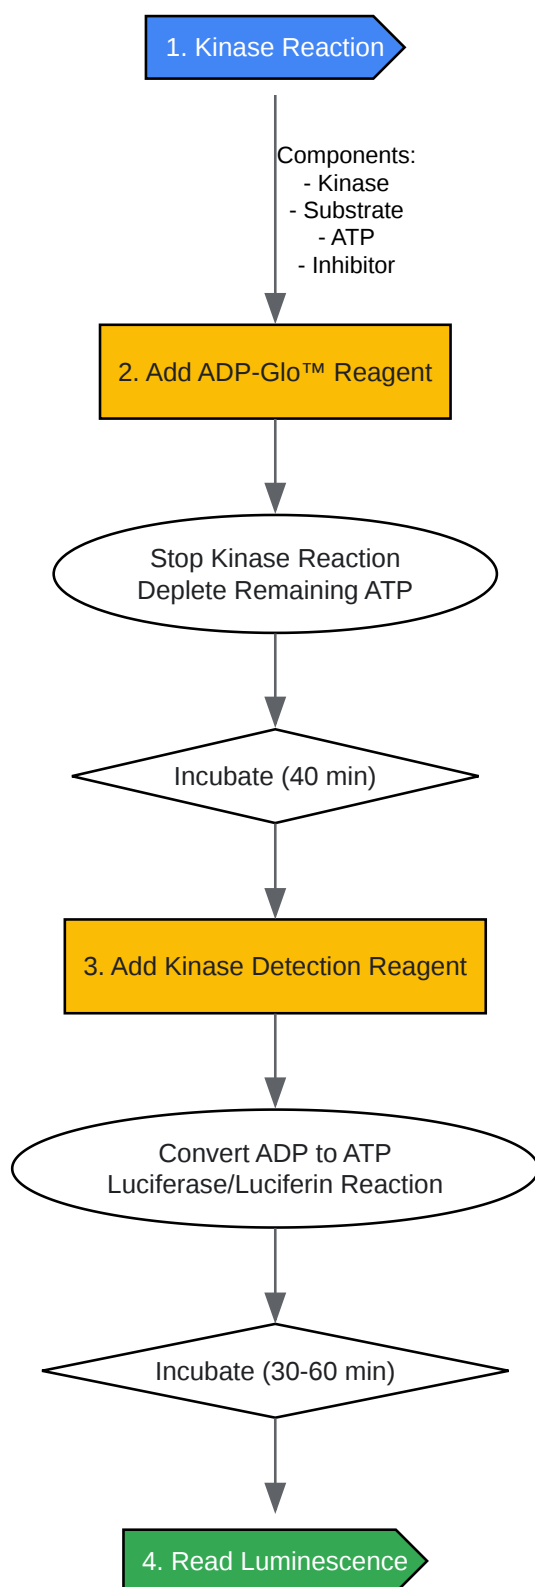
1. Kinase Reaction

Components:
- Kinase
- Substrate
- ATP
- Inhibitor

2. Add ADP-Glo™ Reagent

Stop Kinase Reaction
Deplete Remaining ATP

Incubate (40 min)

3. Add Kinase Detection Reagent

Convert ADP to ATP
Luciferase/Luciferin Reaction

Incubate (30-60 min)

4. Read Luminescence